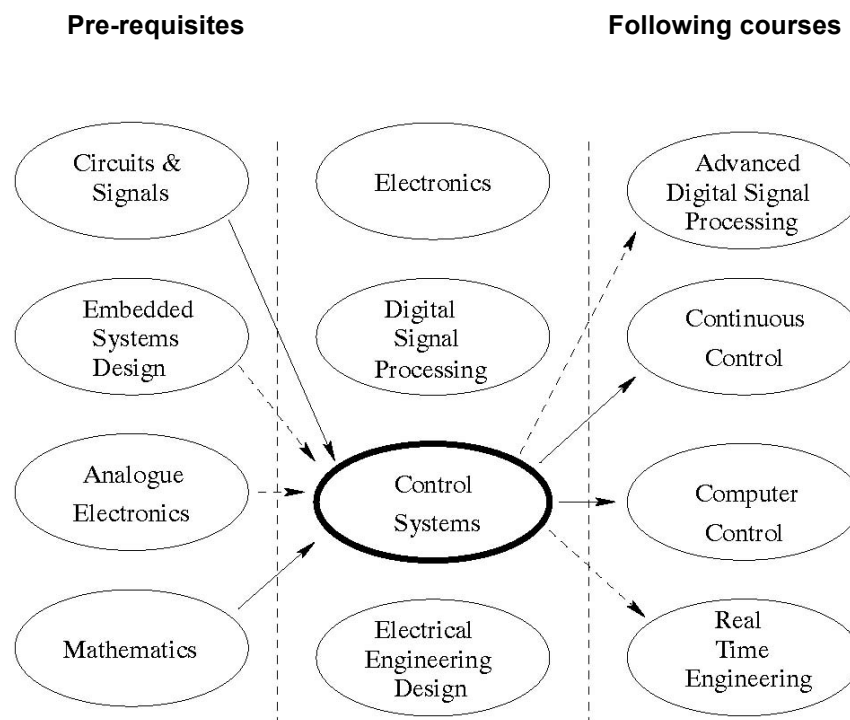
Pre-requisites

Following courses

Circuits & Signals

Embedded Systems Design

Analogue Electronics

Mathematics

Electronics

Digital Signal Processing

Control Systems

Electrical Engineering Design

Advanced Digital Signal Processing

Continuous Control

Computer Control

Real Time Engineering